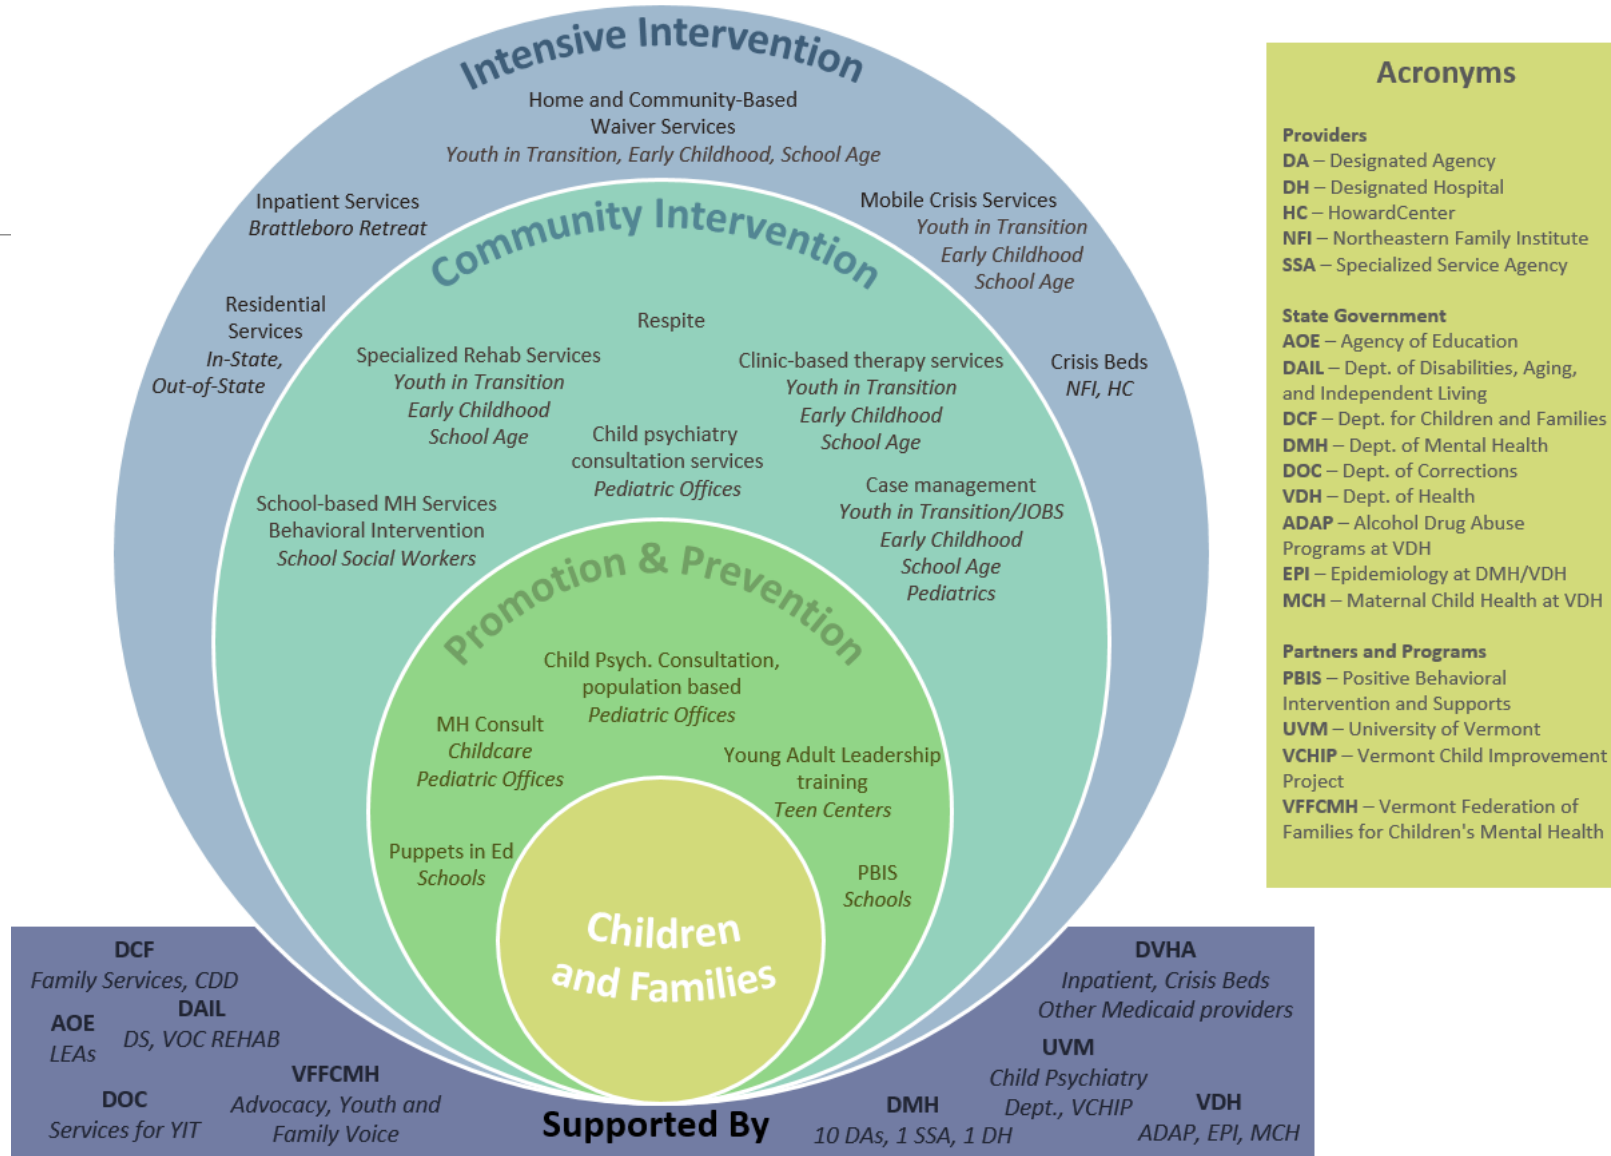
Intensive Intervention

Home and Community-Based Waiver Services
*Youth in Transition, Early Childhood, School Age*

Inpatient Services
*Brattleboro Retreat*

Mobile Crisis Services
*Youth in Transition*
*Early Childhood*
*School Age*

Residential Services
*In-State, Out-of-State*

Crisis Beds
*NFI, HC*

Community Intervention

Respite

Specialized Rehab Services
*Youth in Transition*
*Early Childhood*
*School Age*

Clinic-based therapy services
*Youth in Transition*
*Early Childhood*
*School Age*

Child psychiatry consultation services
*Pediatric Offices*

School-based MH Services
Behavioral Intervention
*School Social Workers*

Case management
*Youth in Transition/JOBS*
*Early Childhood*
*School Age*
*Pediatrics*

Promotion & Prevention

Child Psych. Consultation, population based
*Pediatric Offices*

MH Consult
*Childcare*
*Pediatric Offices*

Young Adult Leadership training
*Teen Centers*

Puppets in Ed
*Schools*

PBIS
*Schools*

Children and Families

Acronyms

**Providers**
**DA** – Designated Agency
**DH** – Designated Hospital
**HC** – HowardCenter
**NFI** – Northeastern Family Institute
**SSA** – Specialized Service Agency

**State Government**
**AOE** – Agency of Education
**DAIL** – Dept. of Disabilities, Aging, and Independent Living
**DCF** – Dept. for Children and Families
**DMH** – Dept. of Mental Health
**DOC** – Dept. of Corrections
**VDH** – Dept. of Health
**ADAP** – Alcohol Drug Abuse Programs at VDH
**EPI** – Epidemiology at DMH/VDH
**MCH** – Maternal Child Health at VDH

**Partners and Programs**
**PBIS** – Positive Behavioral Intervention and Supports
**UVM** – University of Vermont
**VCHIP** – Vermont Child Improvement Project
**VFFCMH** – Vermont Federation of Families for Children's Mental Health

DCF
*Family Services, CDD*

DAIL
*DS, VOC REHAB*

AOE
*LEAs*

VFFCMH
*Advocacy, Youth and Family Voice*

DOC
*Services for YIT*

Supported By

DVHA
*Inpatient, Crisis Beds*
*Other Medicaid providers*

UVM
*Child Psychiatry Dept., VCHIP*

DMH
*10 DAs, 1 SSA, 1 DH*

VDH
*ADAP, EPI, MCH*